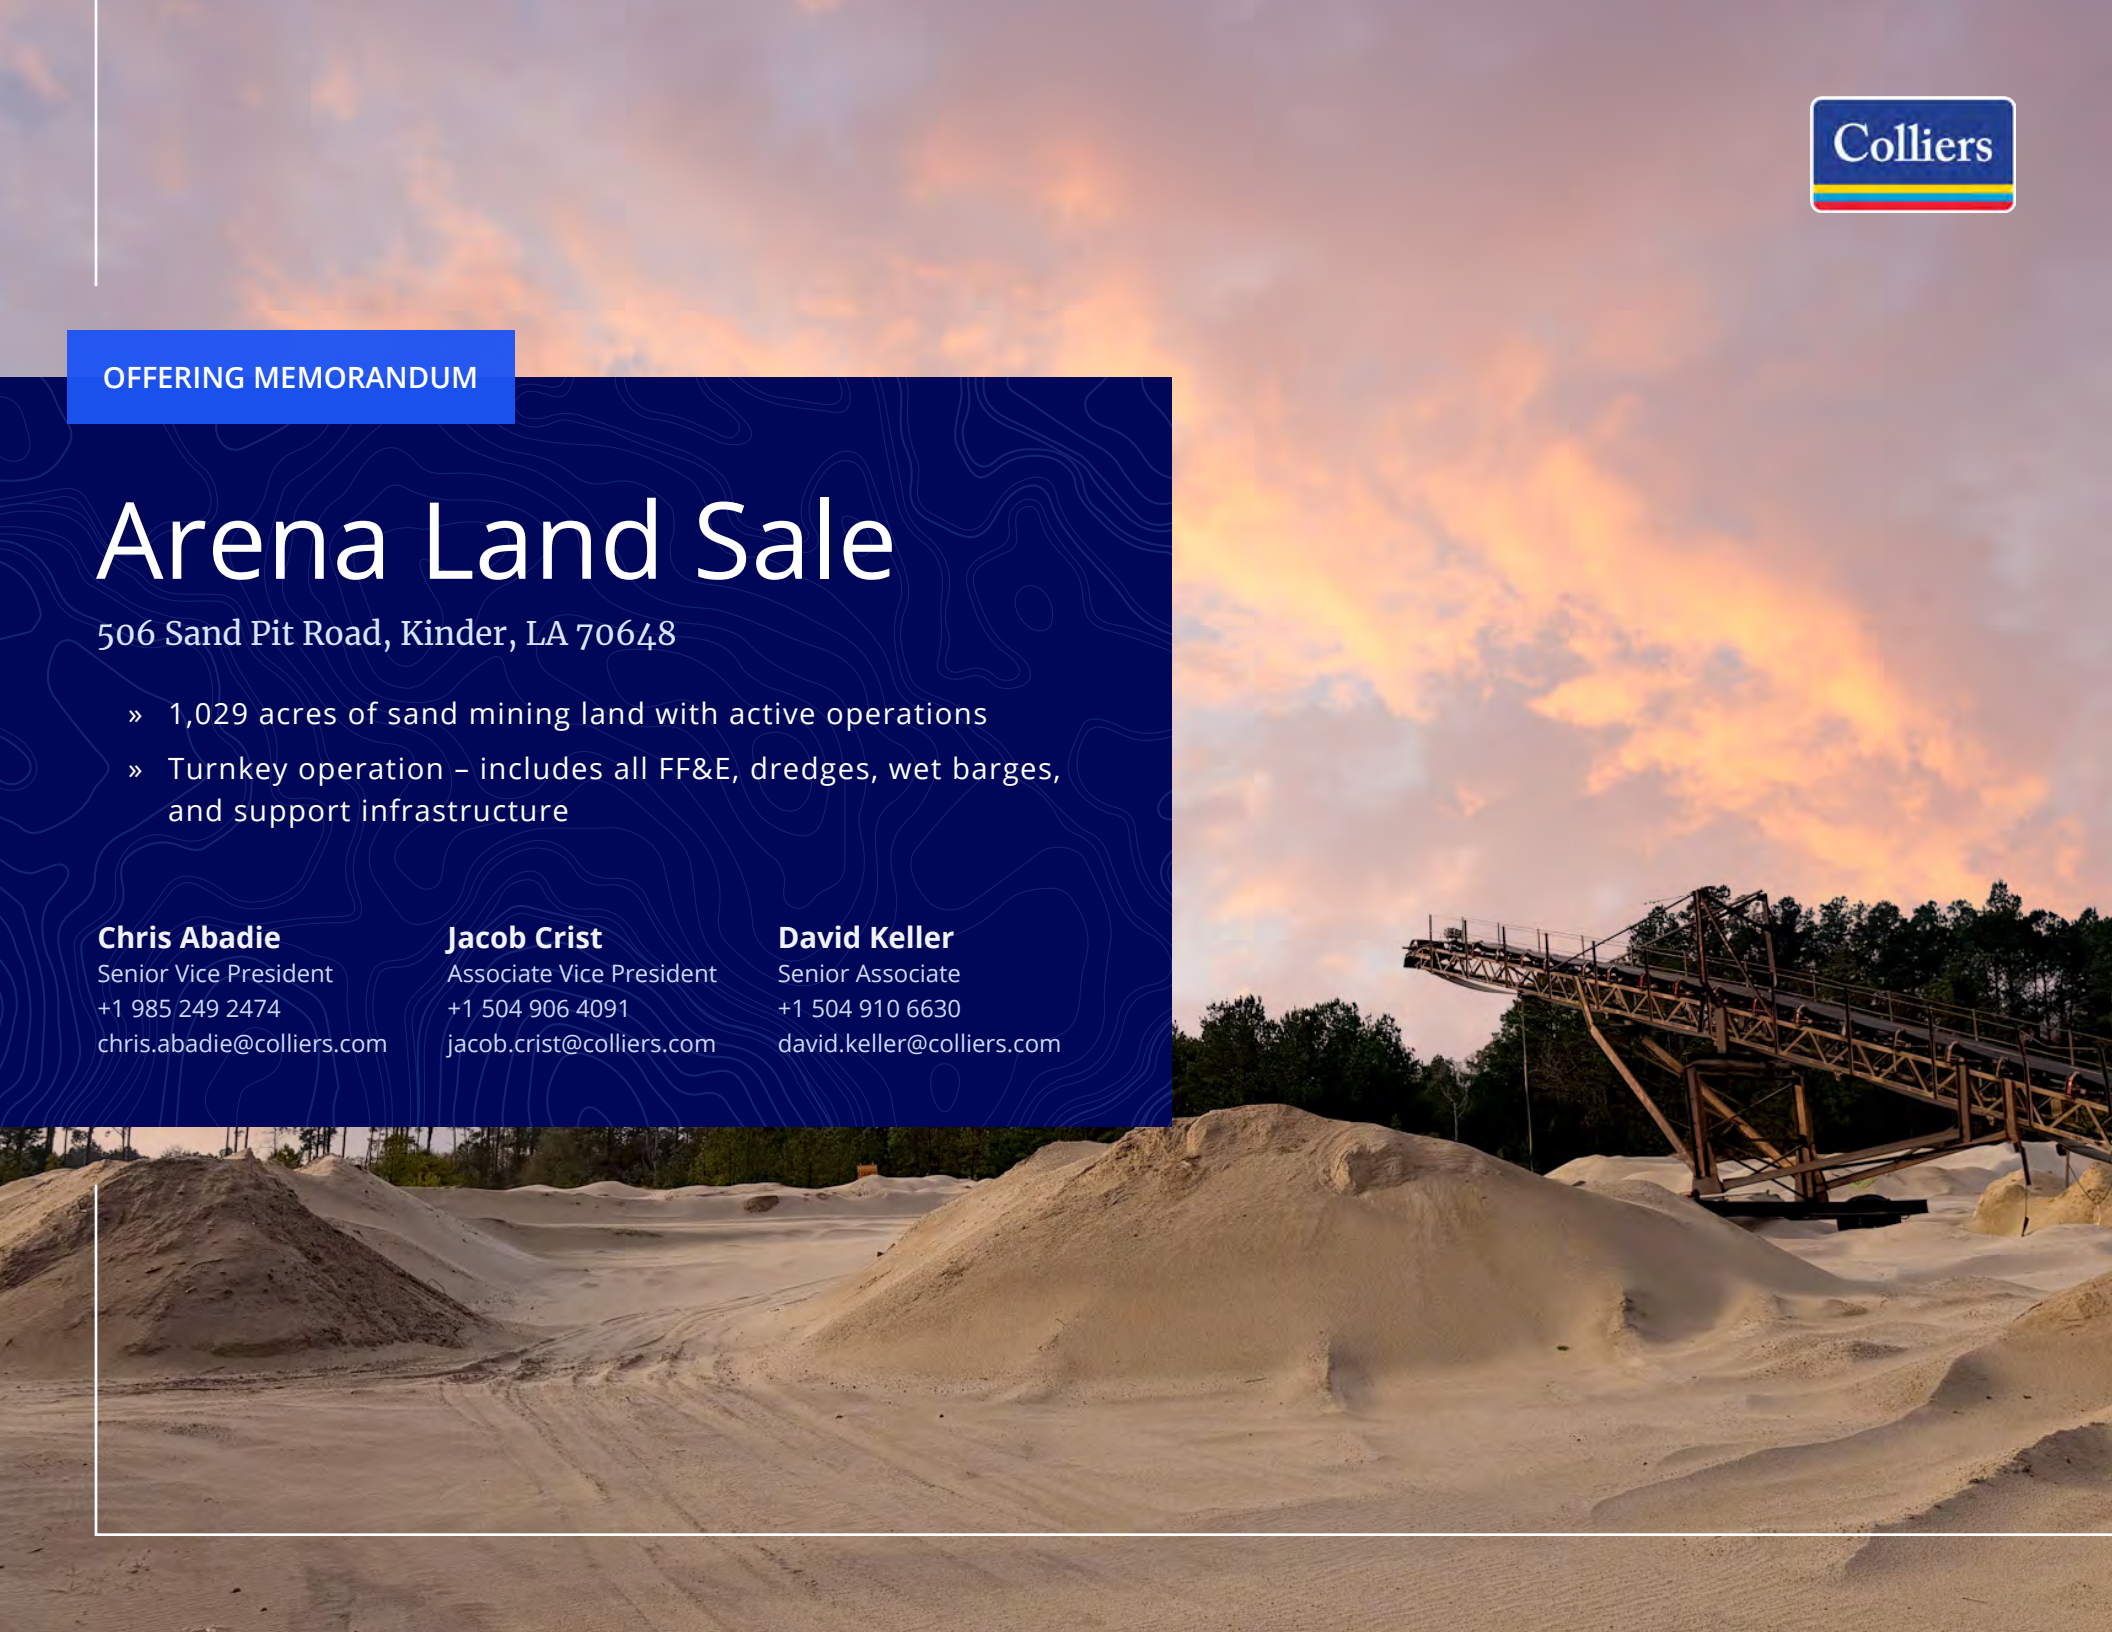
Colliers

OFFERING MEMORANDUM

Arena Land Sale

506 Sand Pit Road, Kinder, LA 70648

» 1,029 acres of sand mining land with active operations

» Turnkey operation – includes all FF&E, dredges, wet barges, and support infrastructure

Chris Abadie
Senior Vice President
+1 985 249 2474
chris.abadie@colliers.com

Jacob Crist
Associate Vice President
+1 504 906 4091
jacob.crist@colliers.com

David Keller
Senior Associate
+1 504 910 6630
david.keller@colliers.com